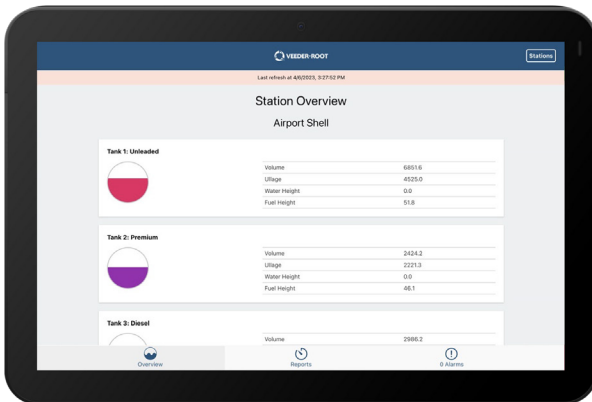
VEEDER-ROOT

Stations

Last refresh at 4/6/2023, 3:27:52 PM

Station Overview

Airport Shell

Tank 1: Unleaded

| | |
|---|---|
| Volume | 6851.6 |
| Ullage | 4525.0 |
| Water Height | 0.0 |
| Fuel Height | 51.8 |

Tank 2: Premium

| | |
|---|---|
| Volume | 2424.2 |
| Ullage | 2221.3 |
| Water Height | 0.0 |
| Fuel Height | 46.1 |

Tank 3: Diesel

| | |
|---|---|
| Volume | 2986.2 |

Overview

Reports

0 Alarms